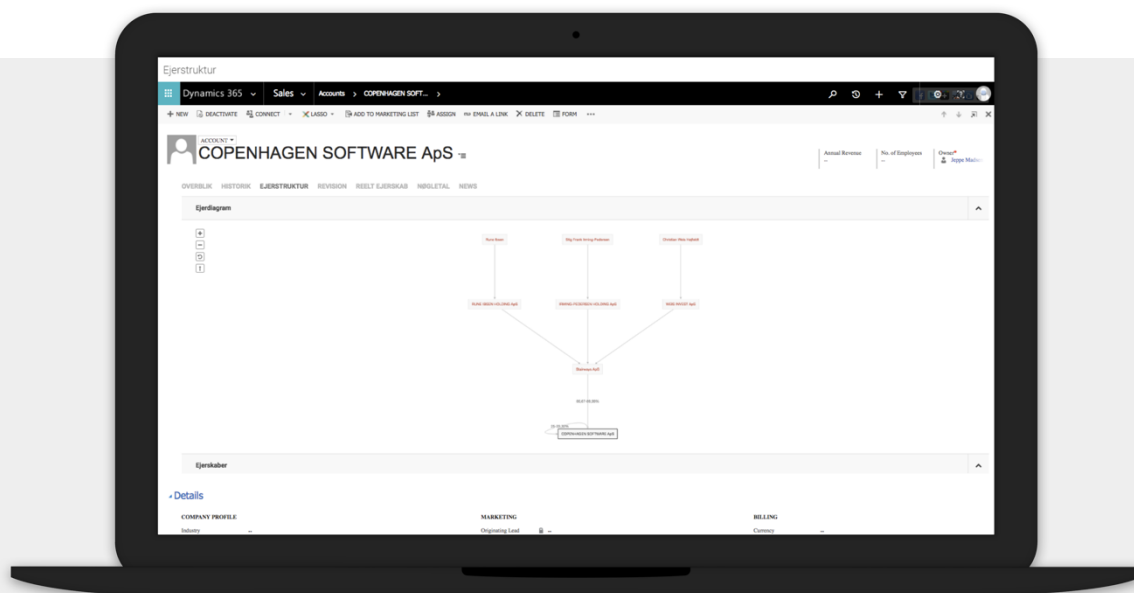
Ejerstruktur

Dynamics 365 Sales Accounts > COPENHAGEN SOFT... >

+ NEW DEACTIVATE CONNECT LASSO ADD TO MARKETING LIST ASSIGN EMAIL A LINK DELETE FORM ...

ACCOUNT
COPENHAGEN SOFTWARE ApS

Annual Revenue
--

No. of Employees
--

Owner*
Jeppe Madsen

OVERBLIK HISTORIK EJERSTRUKTUR REVISION REELT EJERSKAB NØGLETAL NEWS

Ejerdiagram

+
−

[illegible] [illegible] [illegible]

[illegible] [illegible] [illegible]

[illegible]

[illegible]

COPENHAGEN SOFTWARE ApS

Ejerskaber

Details

COMPANY PROFILE
Industry --

MARKETING
Originating Lead --

BILLING
Currency --